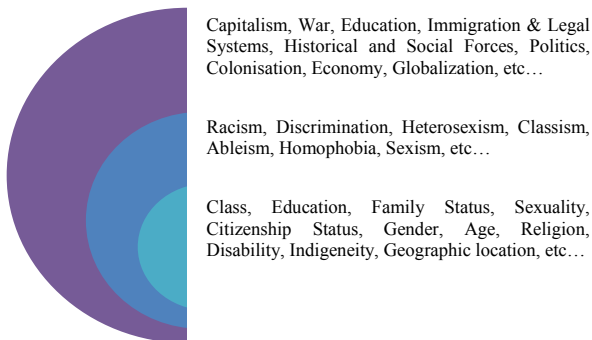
Capitalism, War, Education, Immigration & Legal Systems, Historical and Social Forces, Politics, Colonisation, Economy, Globalization, etc…

Racism, Discrimination, Heterosexism, Classism, Ableism, Homophobia, Sexism, etc…

Class, Education, Family Status, Sexuality, Citizenship Status, Gender, Age, Religion, Disability, Indigeneity, Geographic location, etc…